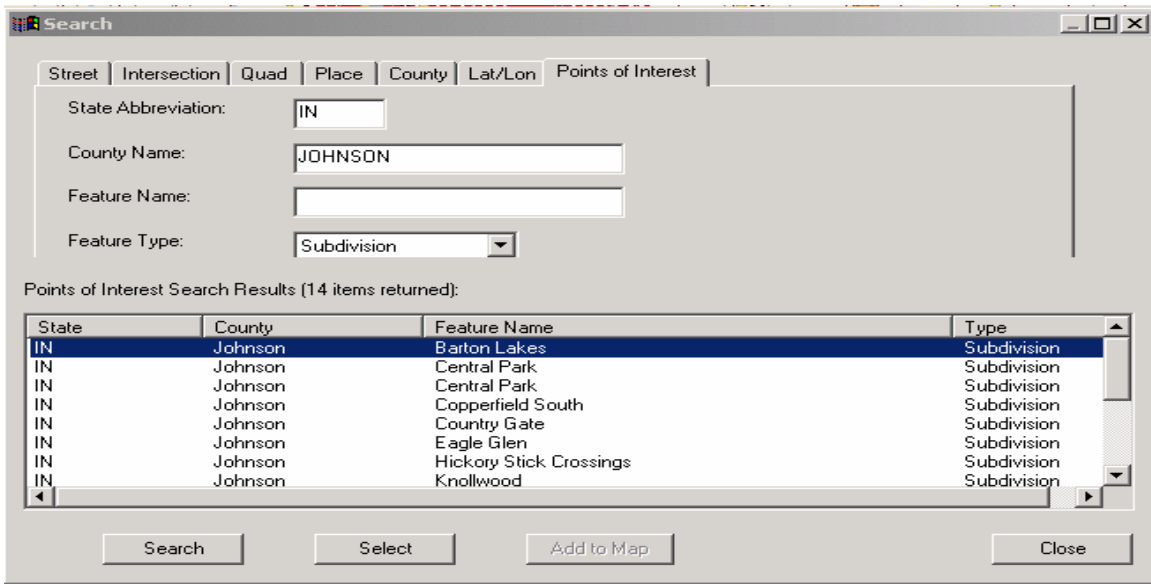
Search

Street | Intersection | Quad | Place | County | Lat/Lon | Points of Interest

State Abbreviation: IN

County Name: JOHNSON

Feature Name:

Feature Type: Subdivision

Points of Interest Search Results (14 items returned):

| State | County | Feature Name | Type |
|---|---|---|---|
| IN | Johnson | Barton Lakes | Subdivision |
| IN | Johnson | Central Park | Subdivision |
| IN | Johnson | Central Park | Subdivision |
| IN | Johnson | Copperfield South | Subdivision |
| IN | Johnson | Country Gate | Subdivision |
| IN | Johnson | Eagle Glen | Subdivision |
| IN | Johnson | Hickory Stick Crossings | Subdivision |
| IN | Johnson | Knollwood | Subdivision |

Search | Select | Add to Map | Close